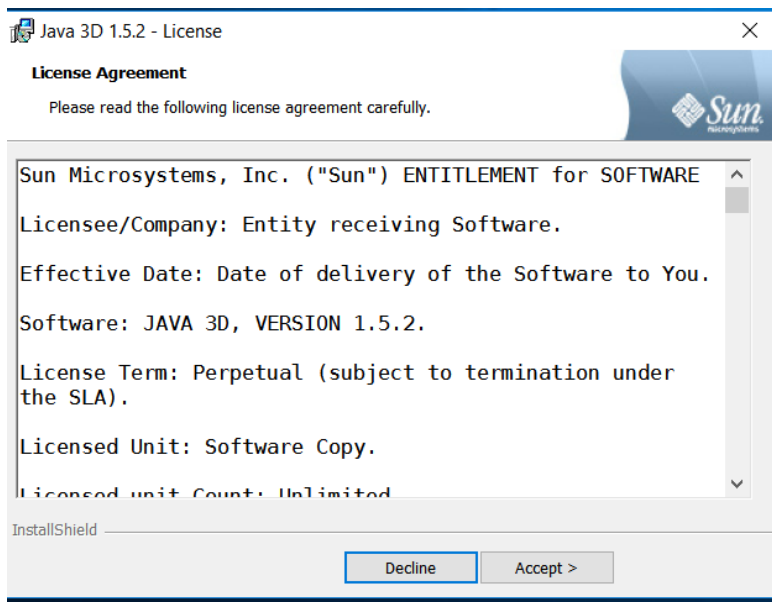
Java 3D 1.5.2 - License

License Agreement

Please read the following license agreement carefully.

Sun microsystems

Sun Microsystems, Inc. ("Sun") ENTITLEMENT for SOFTWARE

Licensee/Company: Entity receiving Software.

Effective Date: Date of delivery of the Software to You.

Software: JAVA 3D, VERSION 1.5.2.

License Term: Perpetual (subject to termination under the SLA).

Licensed Unit: Software Copy.

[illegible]

InstallShield

Decline

Accept >